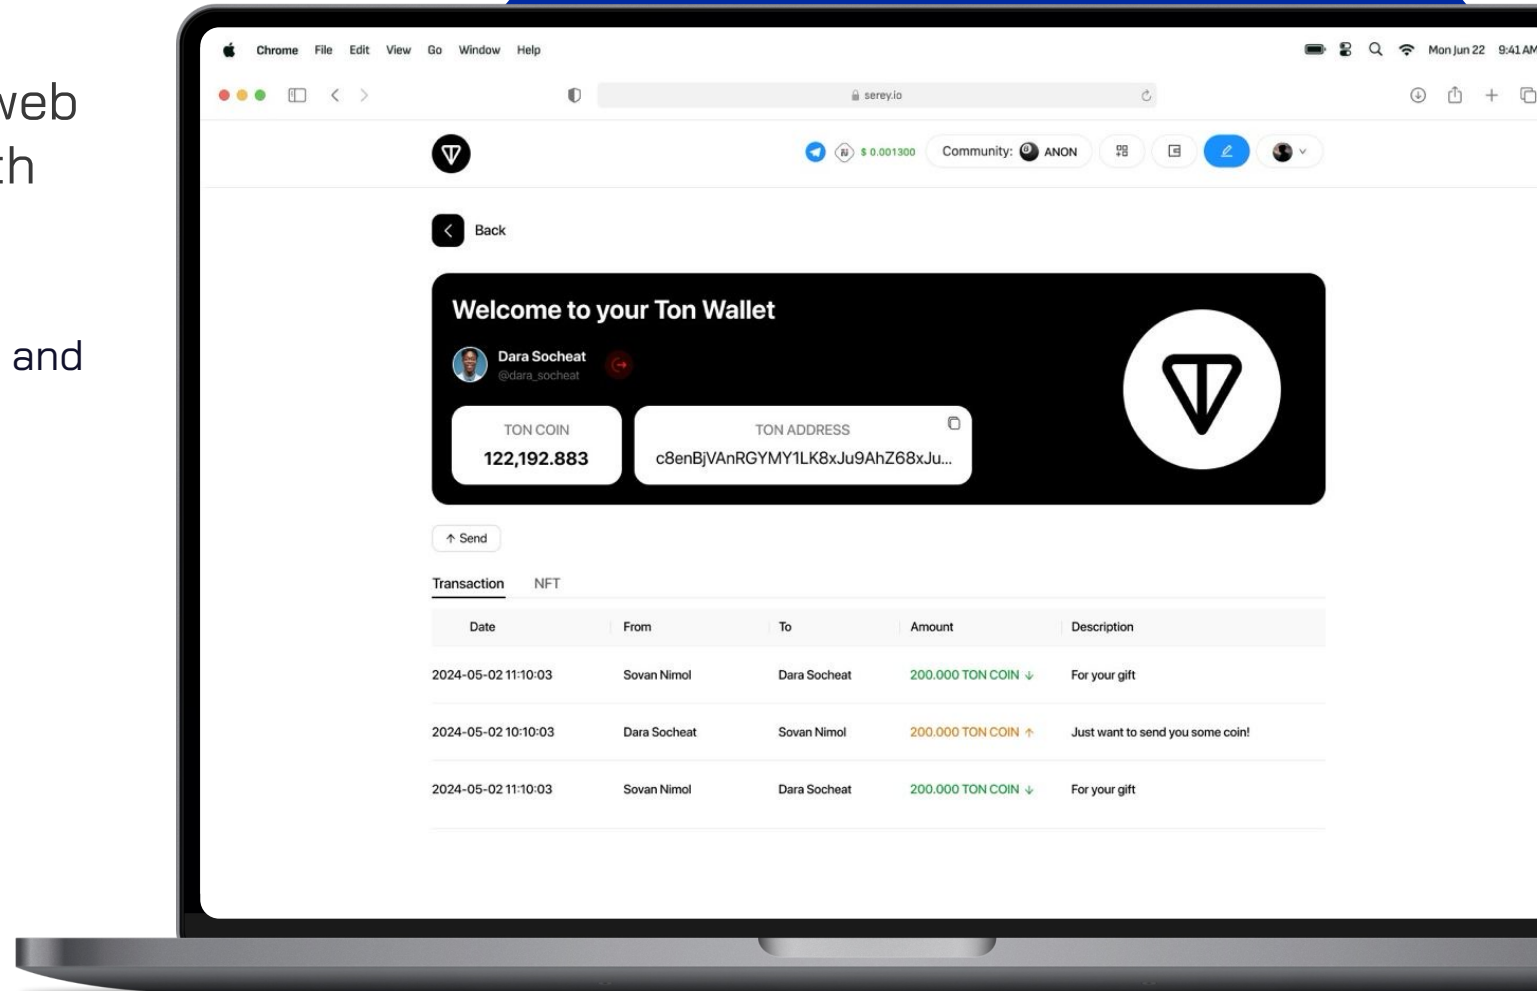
web
th

and

Chrome File Edit View Go Window Help

Mon Jun 22 9:41 AM

serey.io

$ 0.001300 Community: ANON

Back

Welcome to your Ton Wallet

Dara Socheat
@dara_socheat

TON COIN
122,192.883

TON ADDRESS
c8enBjVAnRGYMY1LK8xJu9AhZ68xJu...

↑ Send

Transaction NFT

| Date | From | To | Amount | Description |
|---|---|---|---|---|
| 2024-05-02 11:10:03 | Sovan Nimol | Dara Socheat | 200.000 TON COIN ↓ | For your gift |
| 2024-05-02 10:10:03 | Dara Socheat | Sovan Nimol | 200.000 TON COIN ↑ | Just want to send you some coin! |
| 2024-05-02 11:10:03 | Sovan Nimol | Dara Socheat | 200.000 TON COIN ↓ | For your gift |